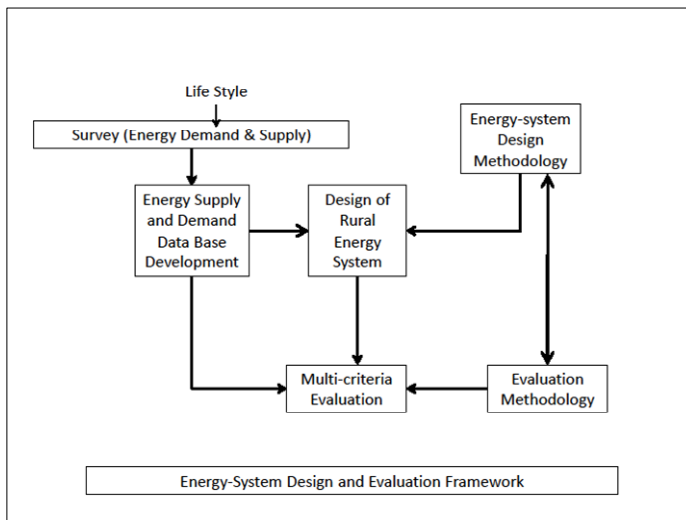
Life Style

Survey (Energy Demand & Supply)

Energy-system Design Methodology

Energy Supply and Demand Data Base Development

Design of Rural Energy System

Multi-criteria Evaluation

Evaluation Methodology

Energy-System Design and Evaluation Framework